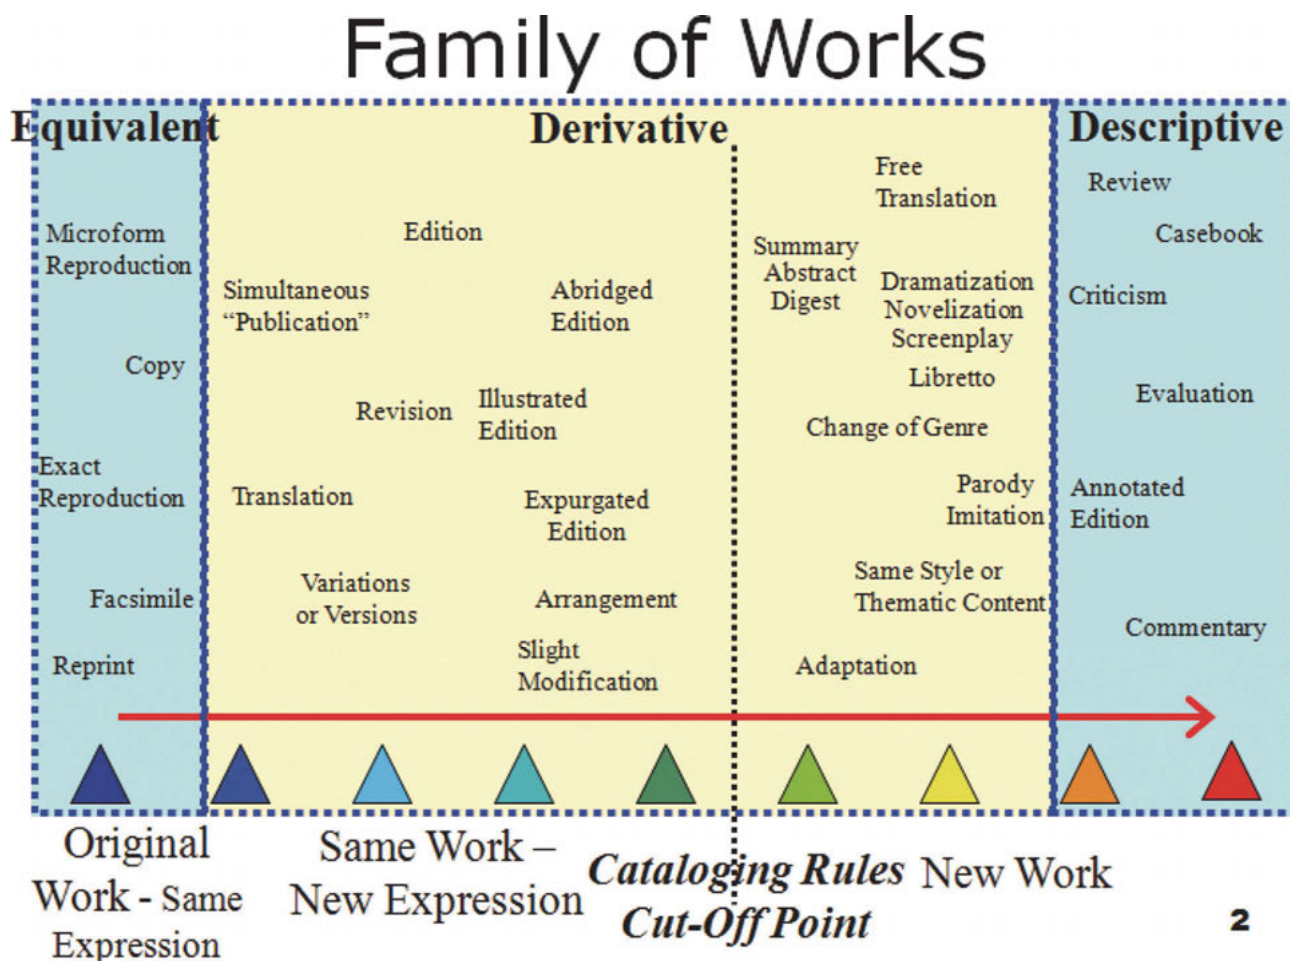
Family of Works

Equivalent

Microform Reproduction

Copy

Exact Reproduction

Facsimile

Reprint

Derivative

Edition

Simultaneous "Publication"

Abridged Edition

Revision

Illustrated Edition

Translation

Expurgated Edition

Variations or Versions

Arrangement

Slight Modification

Free Translation

Summary Abstract Digest

Dramatization Novelization Screenplay

Libretto

Change of Genre

Parody Imitation

Same Style or Thematic Content

Adaptation

Descriptive

Review

Casebook

Criticism

Evaluation

Annotated Edition

Commentary

Original Work - Same Expression

Same Work – New Expression

Cataloging Rules Cut-Off Point

New Work

2